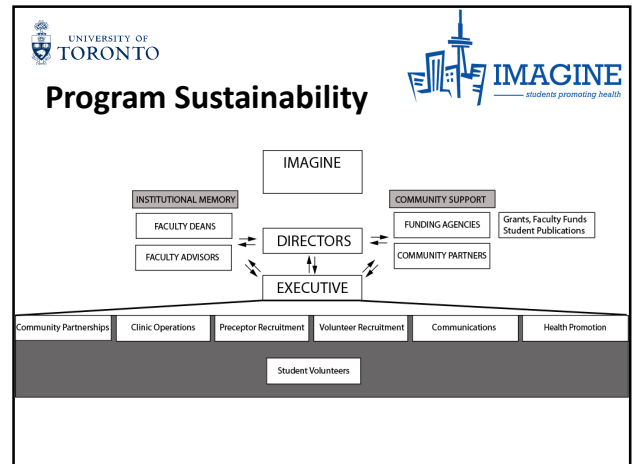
UNIVERSITY OF
TORONTO

IMAGINE
students promoting health

Program Sustainability

IMAGINE

INSTITUTIONAL MEMORY

FACULTY DEANS

FACULTY ADVISORS

COMMUNITY SUPPORT

FUNDING AGENCIES

Grants, Faculty Funds
Student Publications

COMMUNITY PARTNERS

DIRECTORS

EXECUTIVE

Community Partnerships

Clinic Operations

Preceptor Recruitment

Volunteer Recruitment

Communications

Health Promotion

Student Volunteers